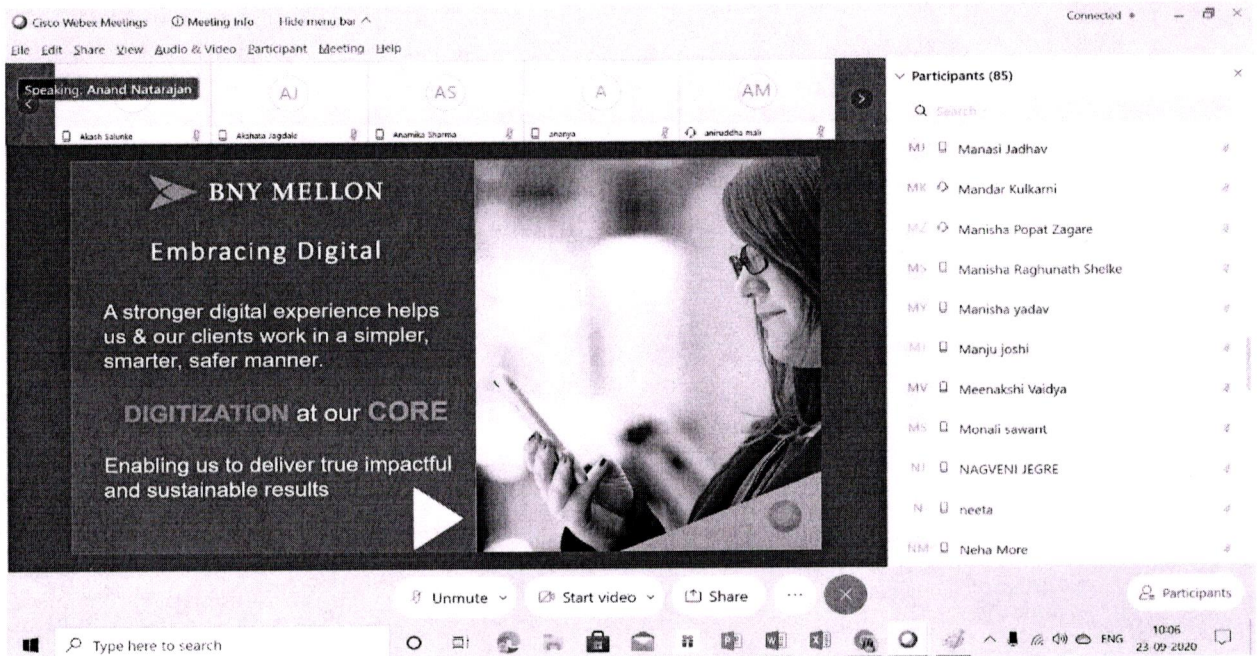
Cisco Webex Meetings   Meeting Info   Hide menu bar ^   Connected •

File Edit Share View Audio & Video Participant Meeting Help

Speaking: Anand Natarajan

AJ   AS   A   AM

Akash Salunke   Akshata Jagdale   Anamika Sharma   ananya   aniruddha mali

BNY MELLON

Embracing Digital

A stronger digital experience helps us & our clients work in a simpler, smarter, safer manner.

DIGITIZATION at our CORE

Enabling us to deliver true impactful and sustainable results

Participants (85)

Search

MJ Manasi Jadhav

MK Mandar Kulkarni

MZ Manisha Popat Zagare

MS Manisha Raghunath Shelke

MY Manisha yadav

MJ Manju joshi

MV Meenakshi Vaidya

MS Monali sawant

NJ NAGVENI JEGRE

N neeta

NM Neha More

Unmute   Start video   Share   ...

Participants

Type here to search

ENG   10:06   23-09-2020